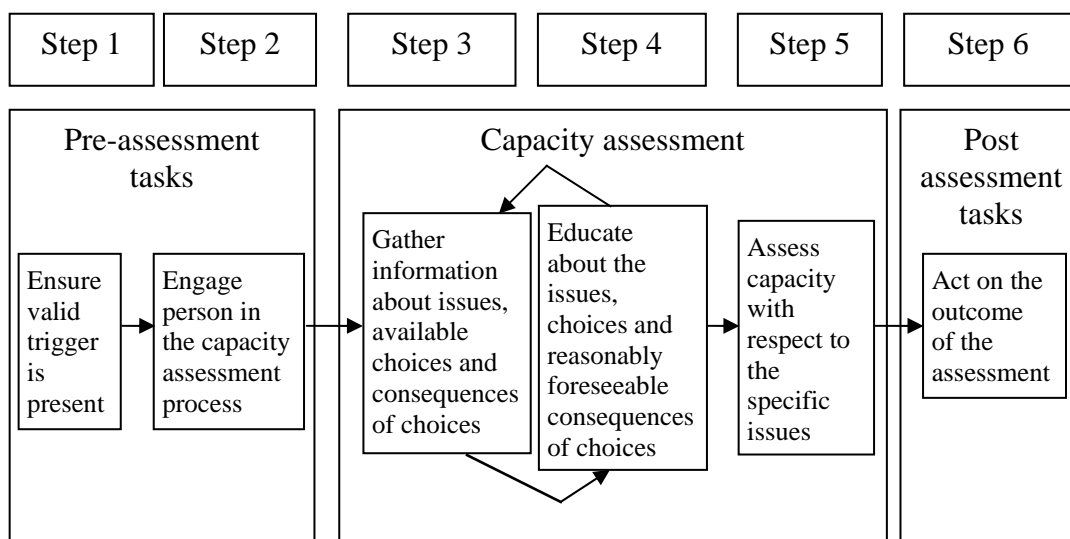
Step 1

Step 2

Step 3

Step 4

Step 5

Step 6

Pre-assessment tasks

Ensure valid trigger is present

Engage person in the capacity assessment process

Capacity assessment

Gather information about issues, available choices and consequences of choices

Educate about the issues, choices and reasonably foreseeable consequences of choices

Assess capacity with respect to the specific issues

Post assessment tasks

Act on the outcome of the assessment